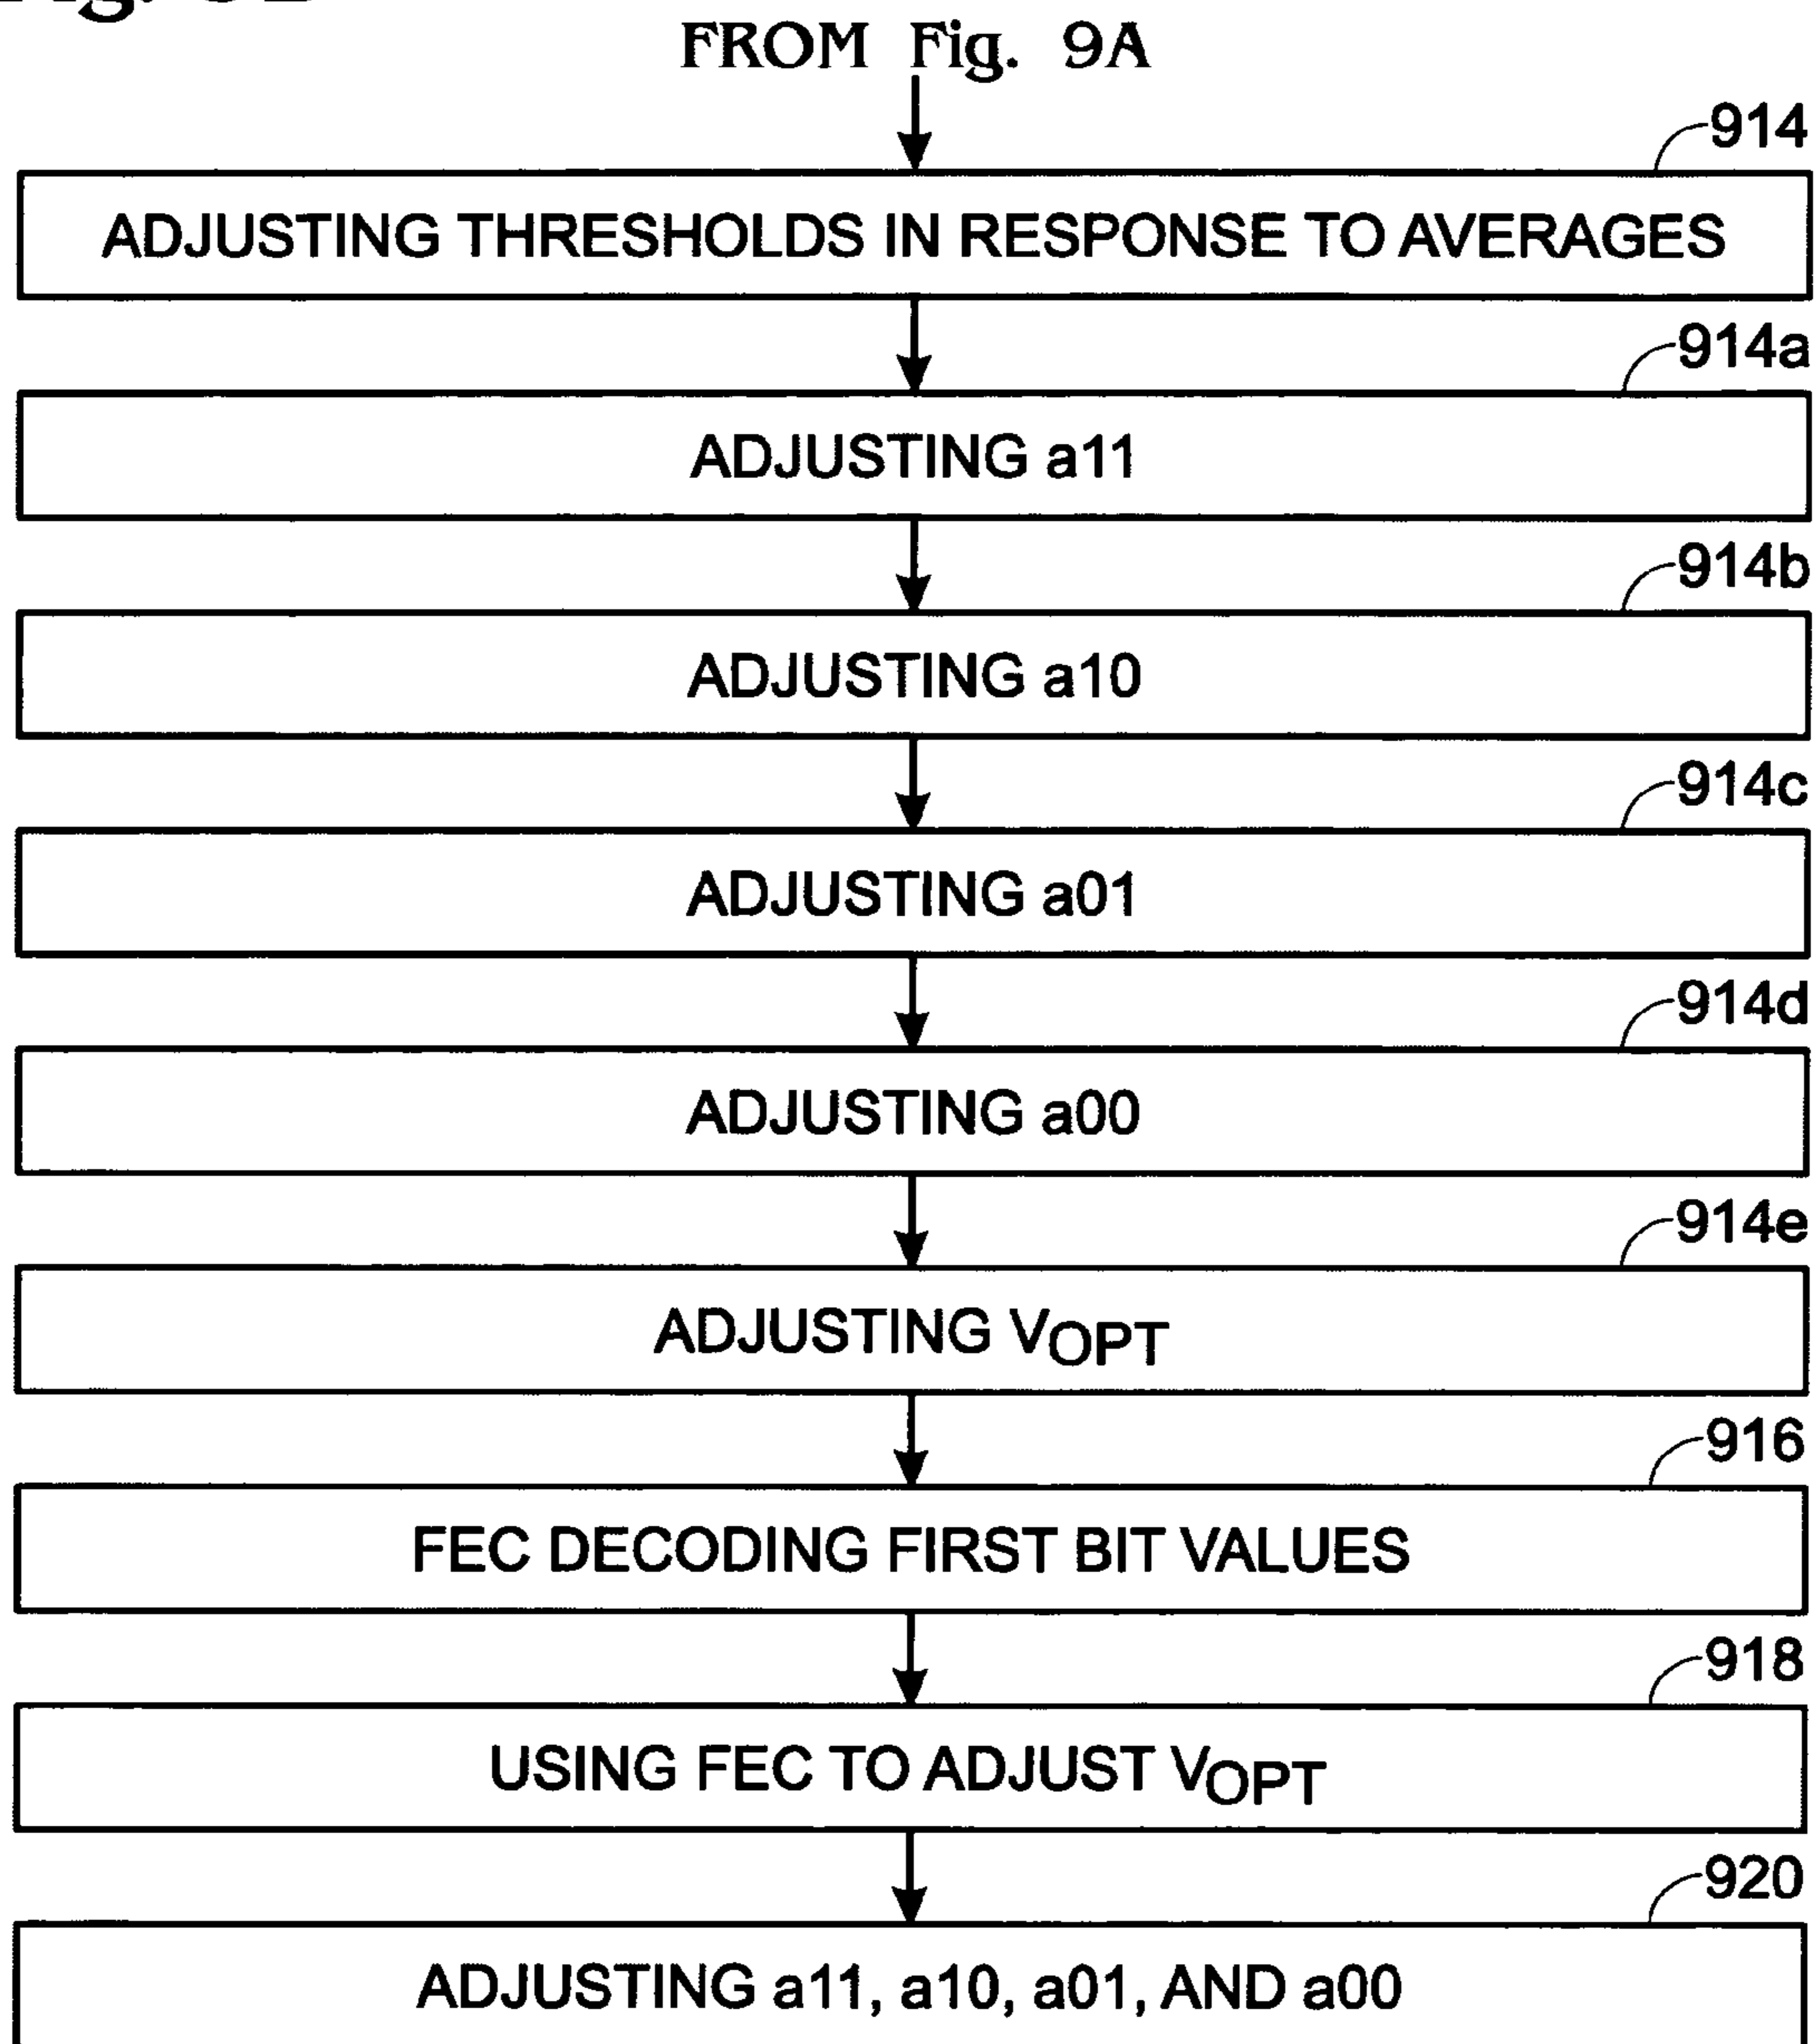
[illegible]

FROM Fig. 9A

914

ADJUSTING THRESHOLDS IN RESPONSE TO AVERAGES

914a

ADJUSTING a11

914b

ADJUSTING a10

914c

ADJUSTING a01

914d

ADJUSTING a00

914e

ADJUSTING $V_{OPT}$

916

FEC DECODING FIRST BIT VALUES

918

USING FEC TO ADJUST $V_{OPT}$

920

ADJUSTING a11, a10, a01, AND a00